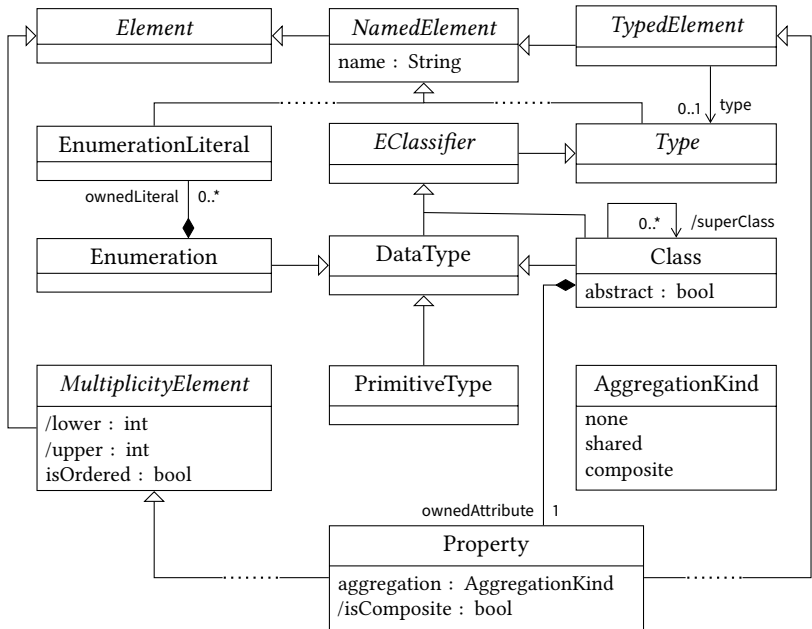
Element

NamedElement
name : String

TypedElement

0..1 type

EnumerationLiteral

EClassifier

Type

ownedLiteral 0..*

0..* /superClass

Enumeration

DataType

Class
abstract : bool

MultiplicityElement
/lower : int
/upper : int
isOrdered : bool

PrimitiveType

AggregationKind
none
shared
composite

ownedAttribute 1

Property
aggregation : AggregationKind
/isComposite : bool